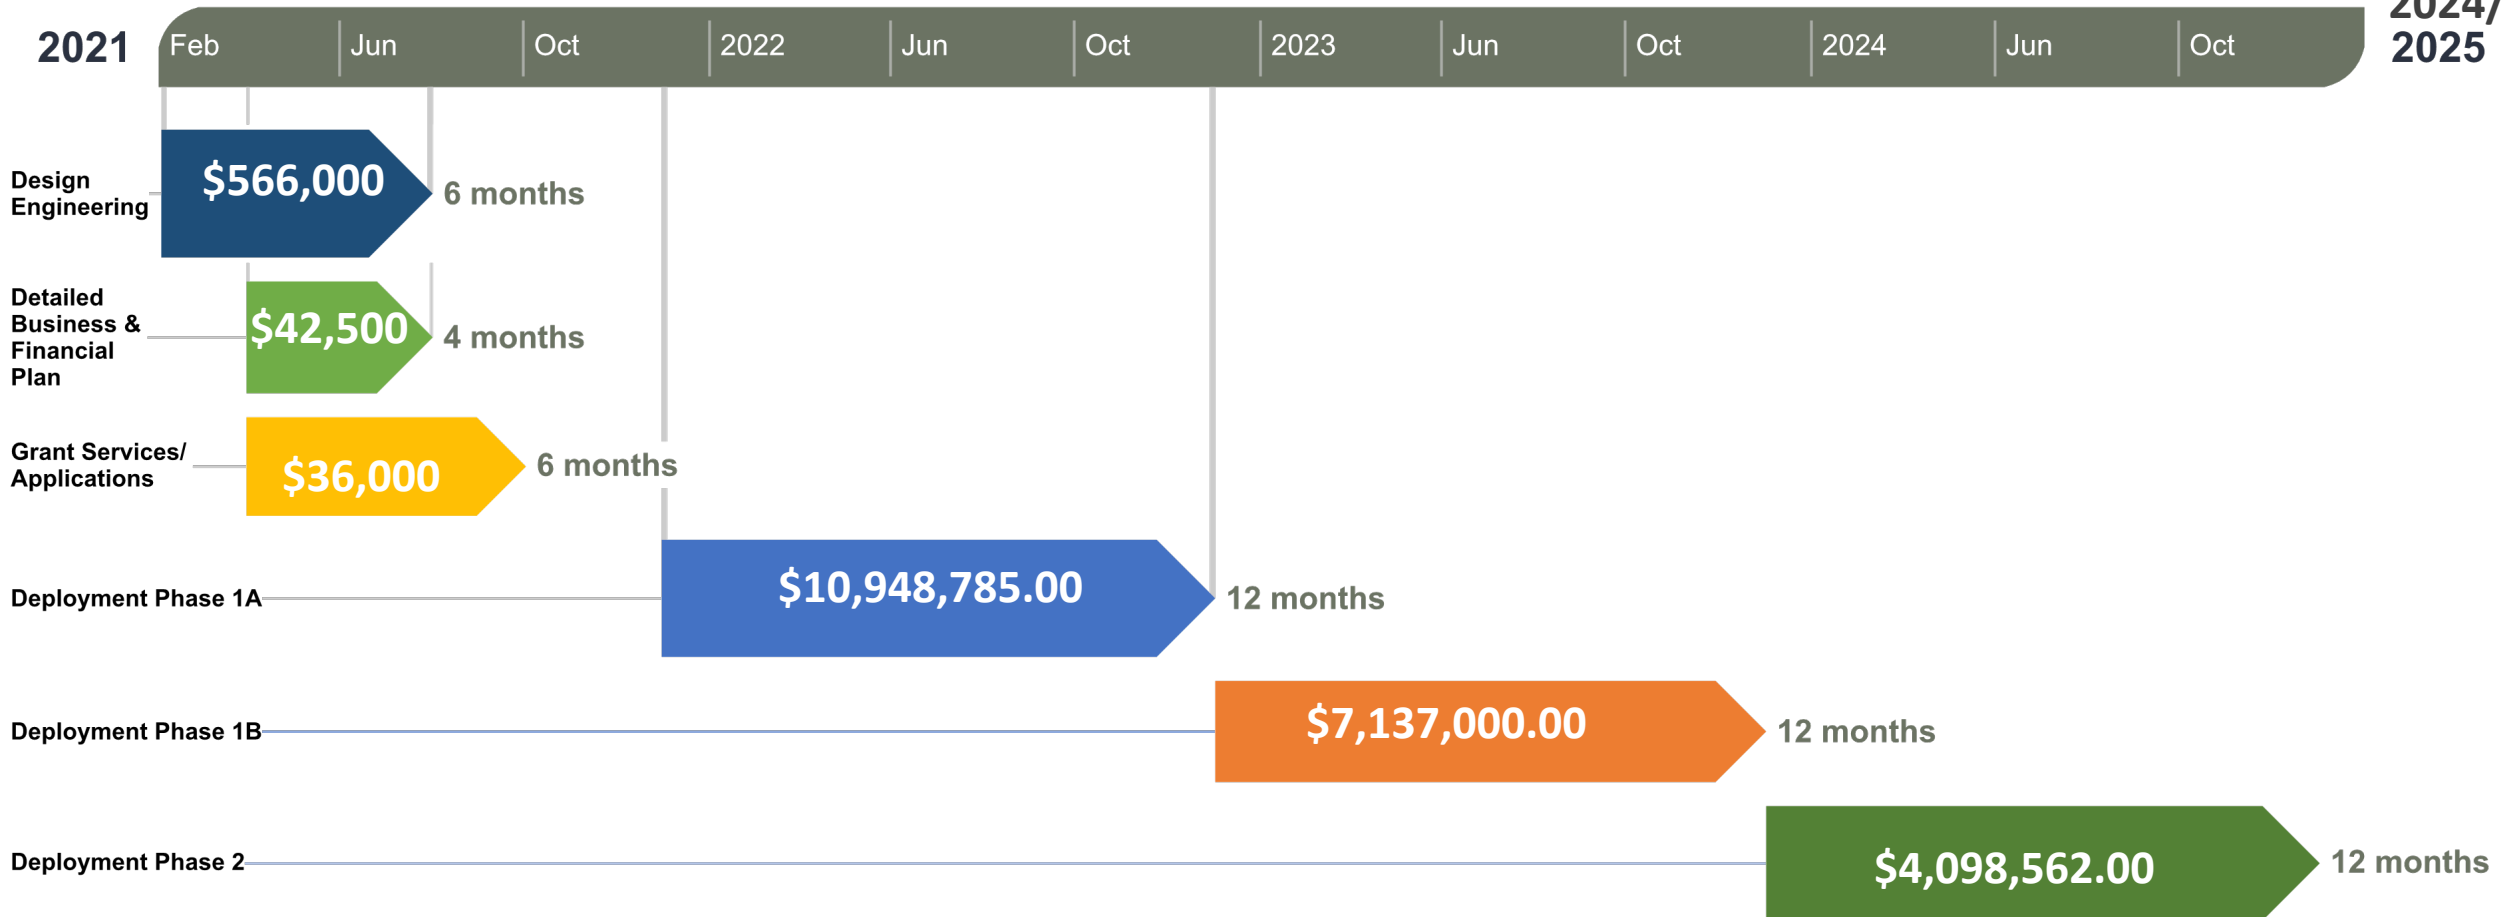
2021

Feb | Jun | Oct | 2022 | Jun | Oct | 2023 | Jun | Oct | 2024 | Jun | Oct

2024/
2025

Design Engineering
$566,000
6 months

Detailed Business & Financial Plan
$42,500
4 months

Grant Services/ Applications
$36,000
6 months

Deployment Phase 1A
$10,948,785.00
12 months

Deployment Phase 1B
$7,137,000.00
12 months

Deployment Phase 2
$4,098,562.00
12 months